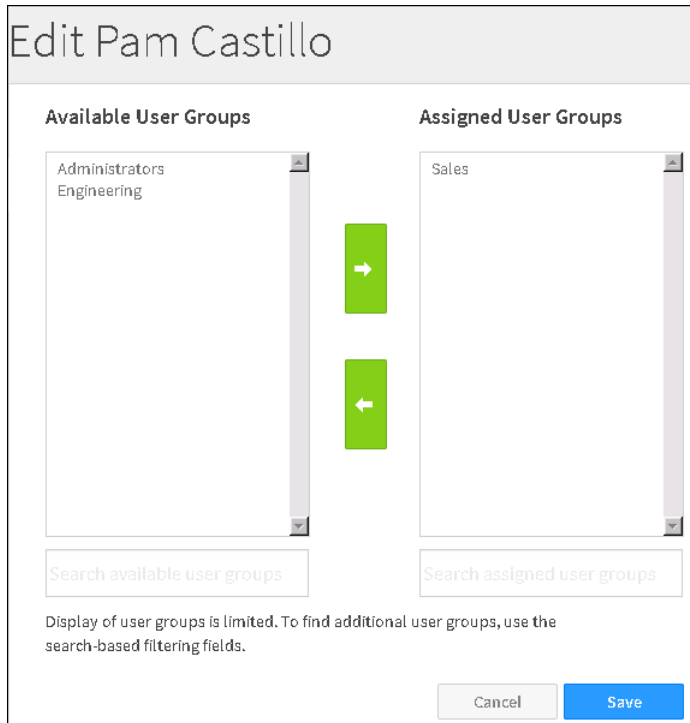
Edit Pam Castillo

Available User Groups

Administrators
Engineering

Search available user groups

Assigned User Groups

Sales

Search assigned user groups

Display of user groups is limited. To find additional user groups, use the search-based filtering fields.

Cancel

Save